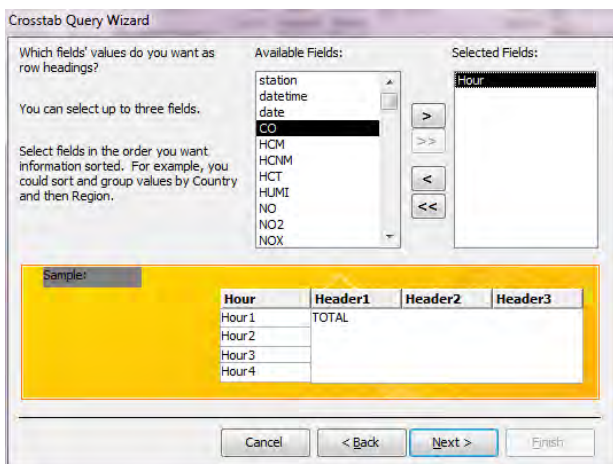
Crosstab Query Wizard

Which fields' values do you want as row headings?

You can select up to three fields.

Select fields in the order you want information sorted. For example, you could sort and group values by Country and then Region.

Available Fields:

station
datetime
date
CO
HCM
HCNM
HCT
HUMI
NO
NO2
NOX

Selected Fields:

Hour

>
>>
<
<<

Sample:

| Hour | Header1 | Header2 | Header3 |
|---|---|---|---|
| Hour1 | TOTAL | | |
| Hour2 | | | |
| Hour3 | | | |
| Hour4 | | | |

Cancel
< Back
Next >
Finish